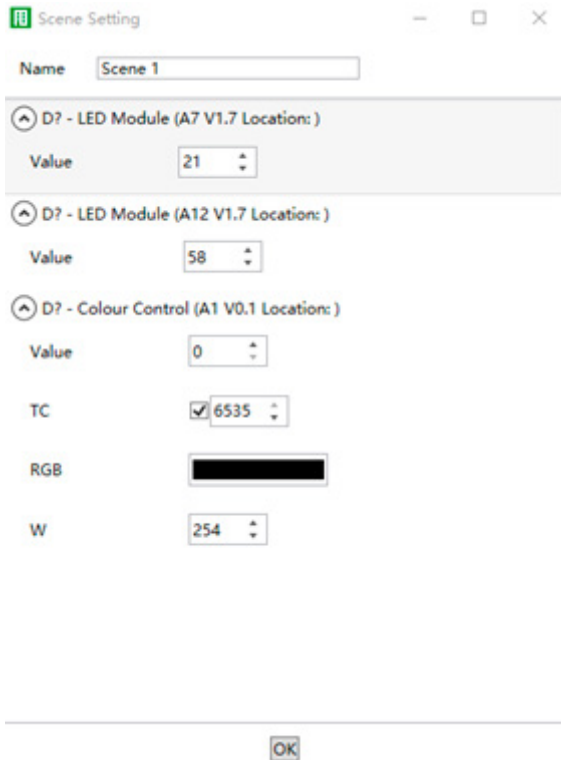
Scene Setting

Name Scene 1

D? - LED Module (A7 V1.7 Location: )

Value 21

D? - LED Module (A12 V1.7 Location: )

Value 58

D? - Colour Control (A1 V0.1 Location: )

Value 0

TC 6535

RGB

W 254

OK